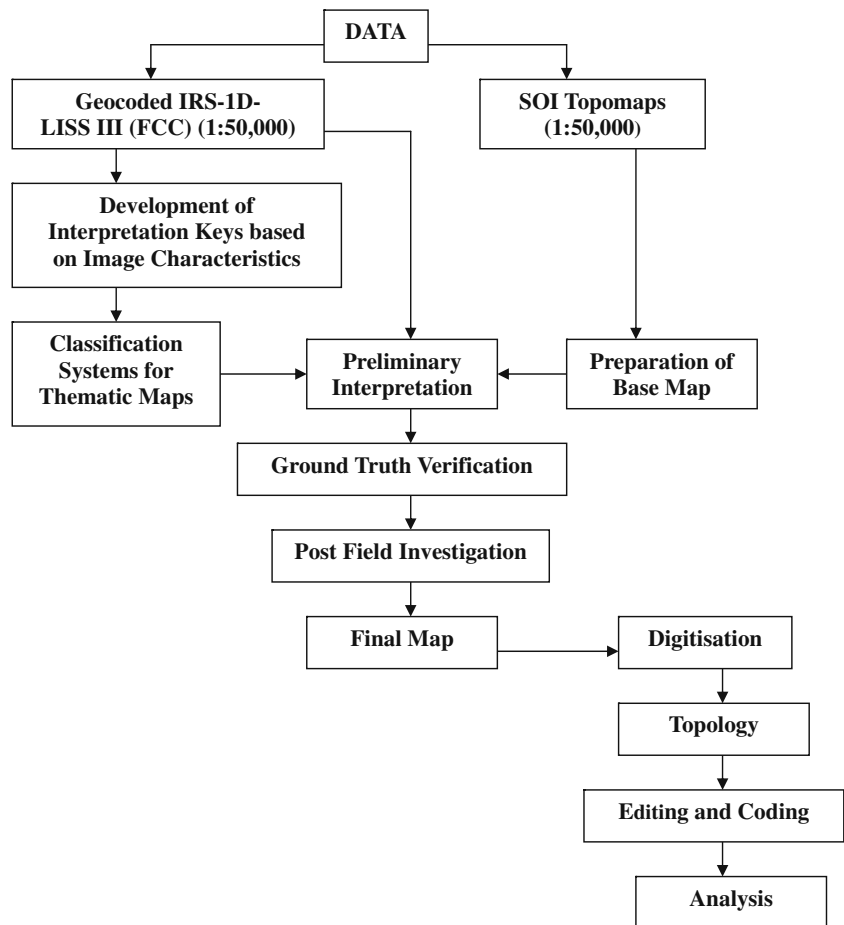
DATA

Geocoded IRS-1D-LISS III (FCC) (1:50,000)

SOI Topomaps (1:50,000)

Development of Interpretation Keys based on Image Characteristics

Classification Systems for Thematic Maps

Preliminary Interpretation

Preparation of Base Map

Ground Truth Verification

Post Field Investigation

Final Map

Digitisation

Topology

Editing and Coding

Analysis